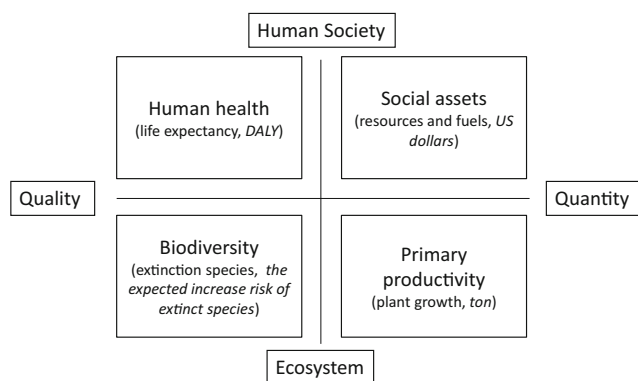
Human Society

Human health
(life expectancy, *DALY*)

Social assets
(resources and fuels, *US dollars*)

Quality

Quantity

Biodiversity
(extinction species, *the expected increase risk of extinct species*)

Primary productivity
(plant growth, *ton*)

Ecosystem